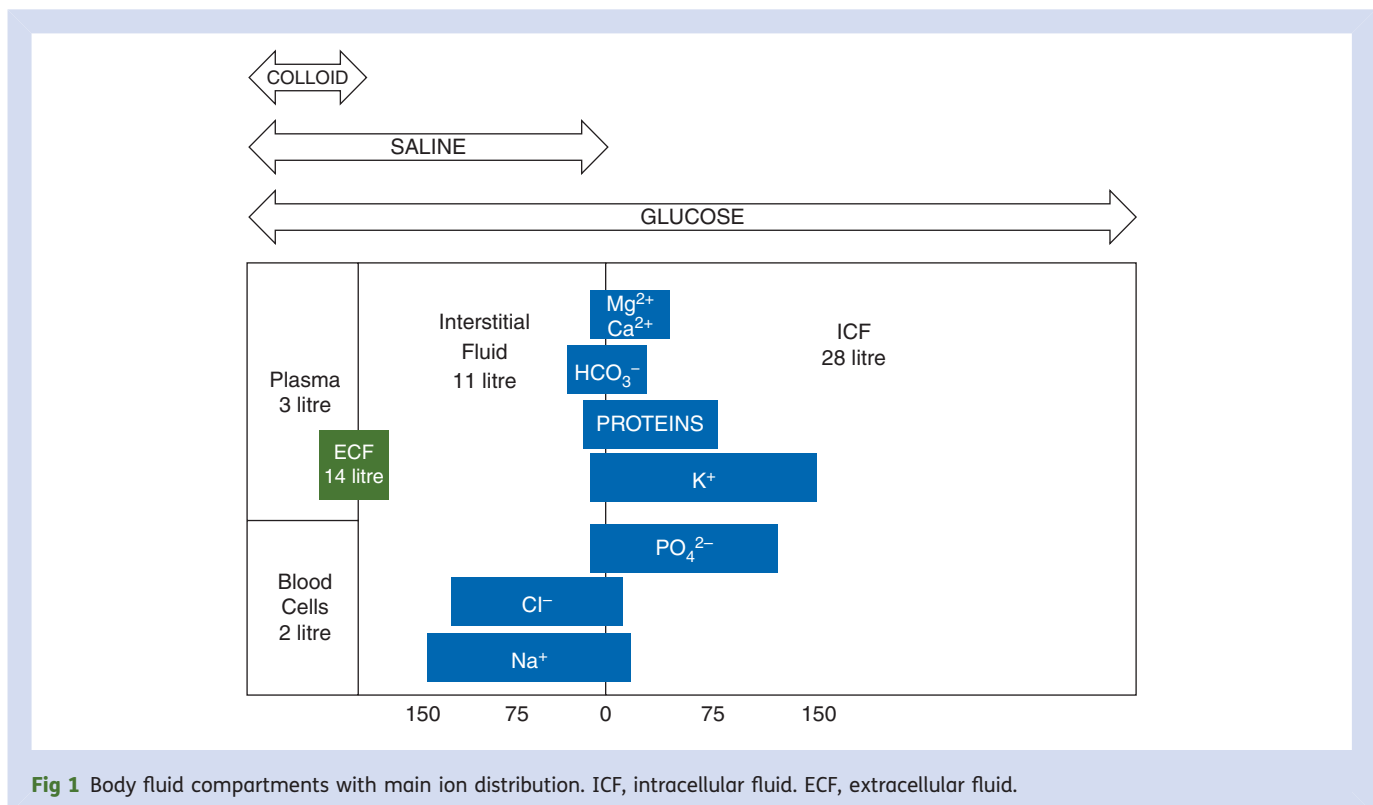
COLLOID

SALINE

GLUCOSE

Plasma
3 litre

ECF
14 litre

Blood
Cells
2 litre

Interstitial
Fluid
11 litre

ICF
28 litre

$Mg^{2+}$
$Ca^{2+}$

$HCO_3^-$

PROTEINS

$K^+$

$PO_4^{2-}$

$Cl^-$

$Na^+$

150 75 0 75 150

**Fig 1** Body fluid compartments with main ion distribution. ICF, intracellular fluid. ECF, extracellular fluid.